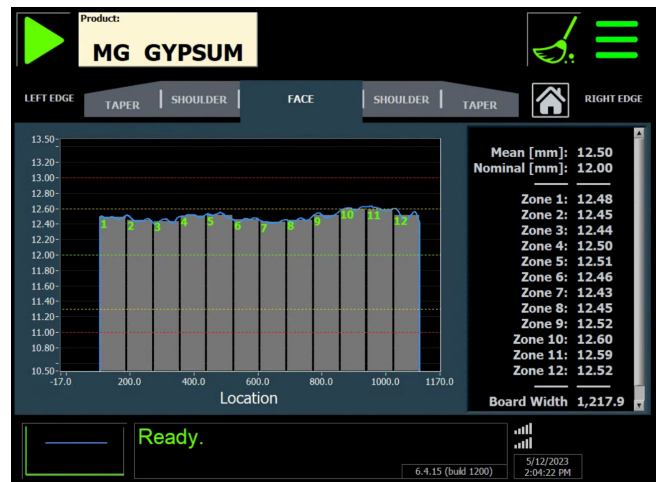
Product:
MG GYPSUM

LEFT EDGE
TAPER
SHOULDER
FACE
SHOULDER
TAPER
RIGHT EDGE

13.50
13.20
13.00
12.80
12.60
12.40
12.20
12.00
11.80
11.60
11.40
11.20
11.00
10.80
10.50
-17.0
200.0
400.0
600.0
800.0
1000.0
1170.0
Location

1 2 3 4 5 6 7 8 9 10 11 12

Mean [mm]: 12.50
Nominal [mm]: 12.00

Zone 1: 12.48
Zone 2: 12.45
Zone 3: 12.44
Zone 4: 12.50
Zone 5: 12.51
Zone 6: 12.46
Zone 7: 12.43
Zone 8: 12.45
Zone 9: 12.52
Zone 10: 12.60
Zone 11: 12.59
Zone 12: 12.52

Board Width 1,217.9

Ready.
6.4.15 (build 1200)
5/12/2023
2:04:22 PM